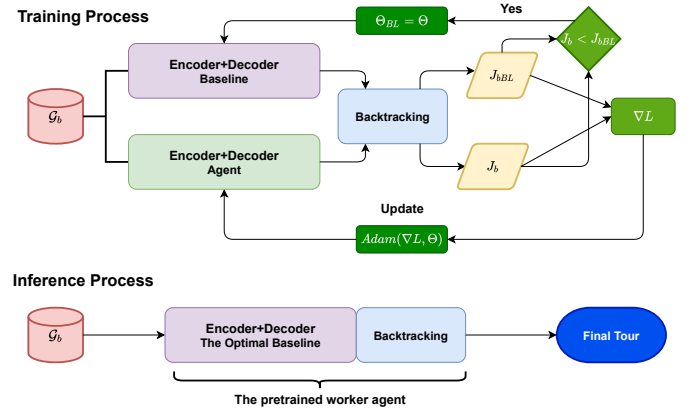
Training Process

$\Theta_{BL} = \Theta$

Yes

$J_b < J_{bBL}$

Encoder+Decoder
Baseline

$J_{bBL}$

$\mathcal{G}_b$

Backtracking

$\nabla L$

Encoder+Decoder
Agent

$J_b$

Update

$Adam(\nabla L, \Theta)$

Inference Process

$\mathcal{G}_b$

Encoder+Decoder
The Optimal Baseline

Backtracking

Final Tour

The pretrained worker agent